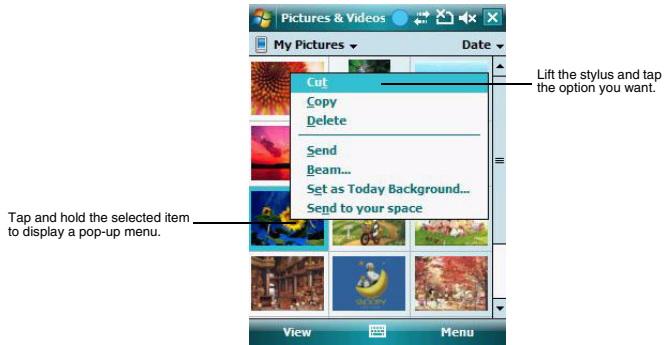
Pictures & Videos

My Pictures

Date

Cut

Copy

Delete

Send

Beam...

Set as Today Background...

Send to your space

View

Menu

Lift the stylus and tap the option you want.

Tap and hold the selected item to display a pop-up menu.